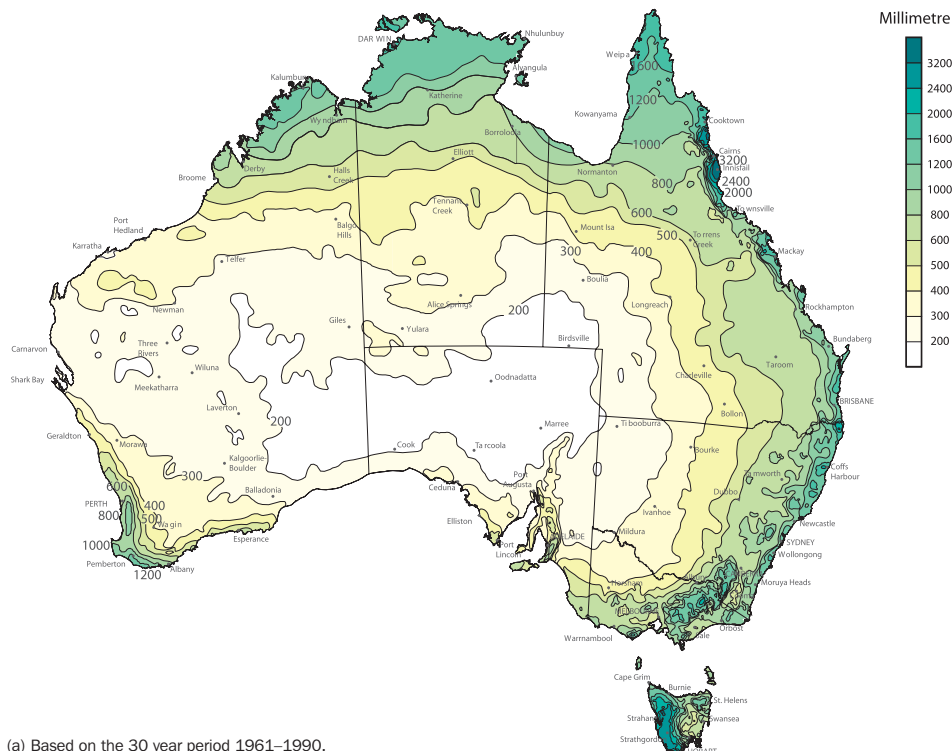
Millimetre
3200
2400
2000
1600
1200
1000
800
600
500
400
300
200

DARWIN
Nhulunbuy
Alyangula
Kalumburu
Katherine
Weipa
1600
1200
Kowanyama
Cooktown
Wyndham
Borroloola
1000
Cairns
3200
Innisfail
2400
2000
Elliott
Normanton
800
Broome
Derby
Halls Creek
Townsville
Tennant Creek
600
Port Hedland
Balgo Hills
Mount Isa
500
Torrens Creek
Mackay
Karratha
Telfer
300
400
Boulia
Newman
Alice Springs
200
Longreach
Rockhampton
Giles
Yulara
Bundaberg
Carnarvon
Three Rivers
Birdsville
Wiluna
Taroom
Shark Bay
Meekatharra
Oodnadatta
Charleville
BRISBANE
Laverton
200
Bollon
Geraldton
Marree
Tibooburra
Morawa
Cook
Tarcoola
Bourke
Coffs Harbour
300
Kalgoorlie-Boulder
Tamworth
Port Augusta
Balladonia
600
Ceduna
PERTH
400
Ivanhoe
Dubbo
800
500
Wagin
Elliston
Newcastle
Esperance
Mildura
1000
Port Lincoln
ADELAIDE
SYDNEY
Wollongong
Pemberton
Albany
1200
Moruya Heads
Horsham
MELBOURNE
Orbost
Warrnambool
Sale
Cape Grim
Burnie
St. Helens
Strahan
Swansea
Strathgordon
HOBART
(a) Based on the 30 year period 1961–1990.